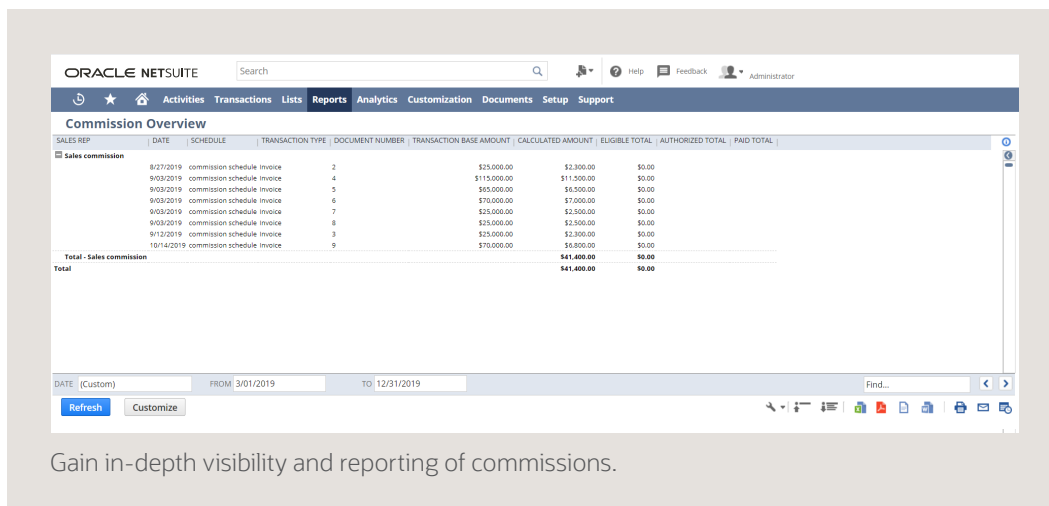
ORACLE NETSUITE

Search

Help Feedback Administrator

Activities Transactions Lists Reports Analytics Customization Documents Setup Support

Commission Overview

| SALES REP | DATE | SCHEDULE | TRANSACTION TYPE | DOCUMENT NUMBER | TRANSACTION BASE AMOUNT | CALCULATED AMOUNT | ELIGIBLE TOTAL | AUTHORIZED TOTAL | PAID TOTAL |
|---|---|---|---|---|---|---|---|---|---|
| Sales commission | | | | | | | | | |
| | 8/27/2019 | commission schedule | Invoice | 2 | $25,000.00 | $2,300.00 | $0.00 | | |
| | 9/03/2019 | commission schedule | Invoice | 4 | $115,000.00 | $11,500.00 | $0.00 | | |
| | 9/03/2019 | commission schedule | Invoice | 5 | $65,000.00 | $6,500.00 | $0.00 | | |
| | 9/03/2019 | commission schedule | Invoice | 6 | $70,000.00 | $7,000.00 | $0.00 | | |
| | 9/03/2019 | commission schedule | Invoice | 7 | $25,000.00 | $2,500.00 | $0.00 | | |
| | 9/03/2019 | commission schedule | Invoice | 8 | $25,000.00 | $2,500.00 | $0.00 | | |
| | 9/12/2019 | commission schedule | Invoice | 3 | $25,000.00 | $2,300.00 | $0.00 | | |
| | 10/14/2019 | commission schedule | Invoice | 9 | $70,000.00 | $6,800.00 | $0.00 | | |
| Total - Sales commission | | | | | | $41,400.00 | $0.00 | | |
| Total | | | | | | $41,400.00 | $0.00 | | |

DATE (Custom) FROM 3/01/2019 TO 12/31/2019 Find...

Refresh Customize

Gain in-depth visibility and reporting of commissions.